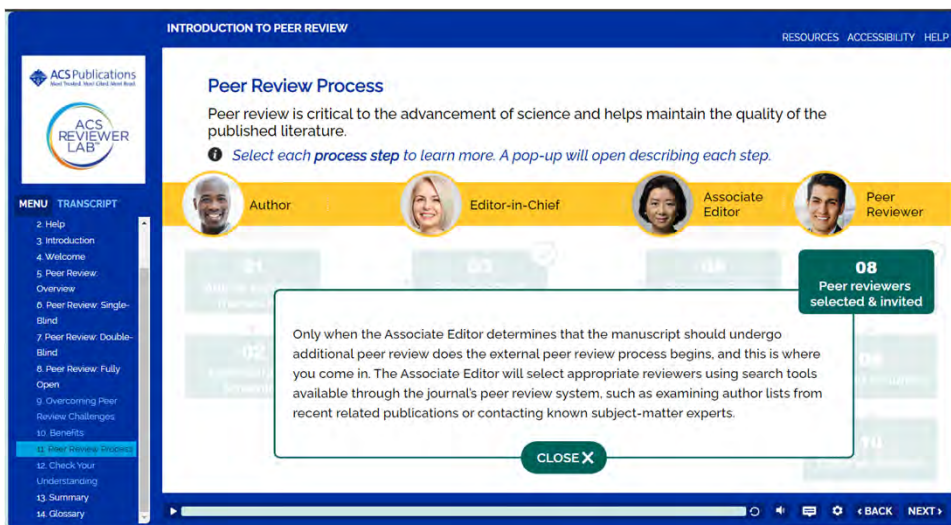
INTRODUCTION TO PEER REVIEW

RESOURCES ACCESSIBILITY HELP

ACS Publications
Most Trusted. Most Cited. Most Read.

ACS REVIEWER LAB

MENU TRANSCRIPT

2. Help
3. Introduction
4. Welcome
5. Peer Review: Overview
6. Peer Review: Single-Blind
7. Peer Review: Double-Blind
8. Peer Review: Fully Open
9. Overcoming Peer Review Challenges
10. Benefits
11. Peer Review Process
12. Check Your Understanding
13. Summary
14. Glossary

Peer Review Process

Peer review is critical to the advancement of science and helps maintain the quality of the published literature.

Select each process step to learn more. A pop-up will open describing each step.

Author

Editor-in-Chief

Associate Editor

Peer Reviewer

08
Peer reviewers selected & invited

Only when the Associate Editor determines that the manuscript should undergo additional peer review does the external peer review process begins, and this is where you come in. The Associate Editor will select appropriate reviewers using search tools available through the journal's peer review system, such as examining author lists from recent related publications or contacting known subject-matter experts.

CLOSE

BACK NEXT